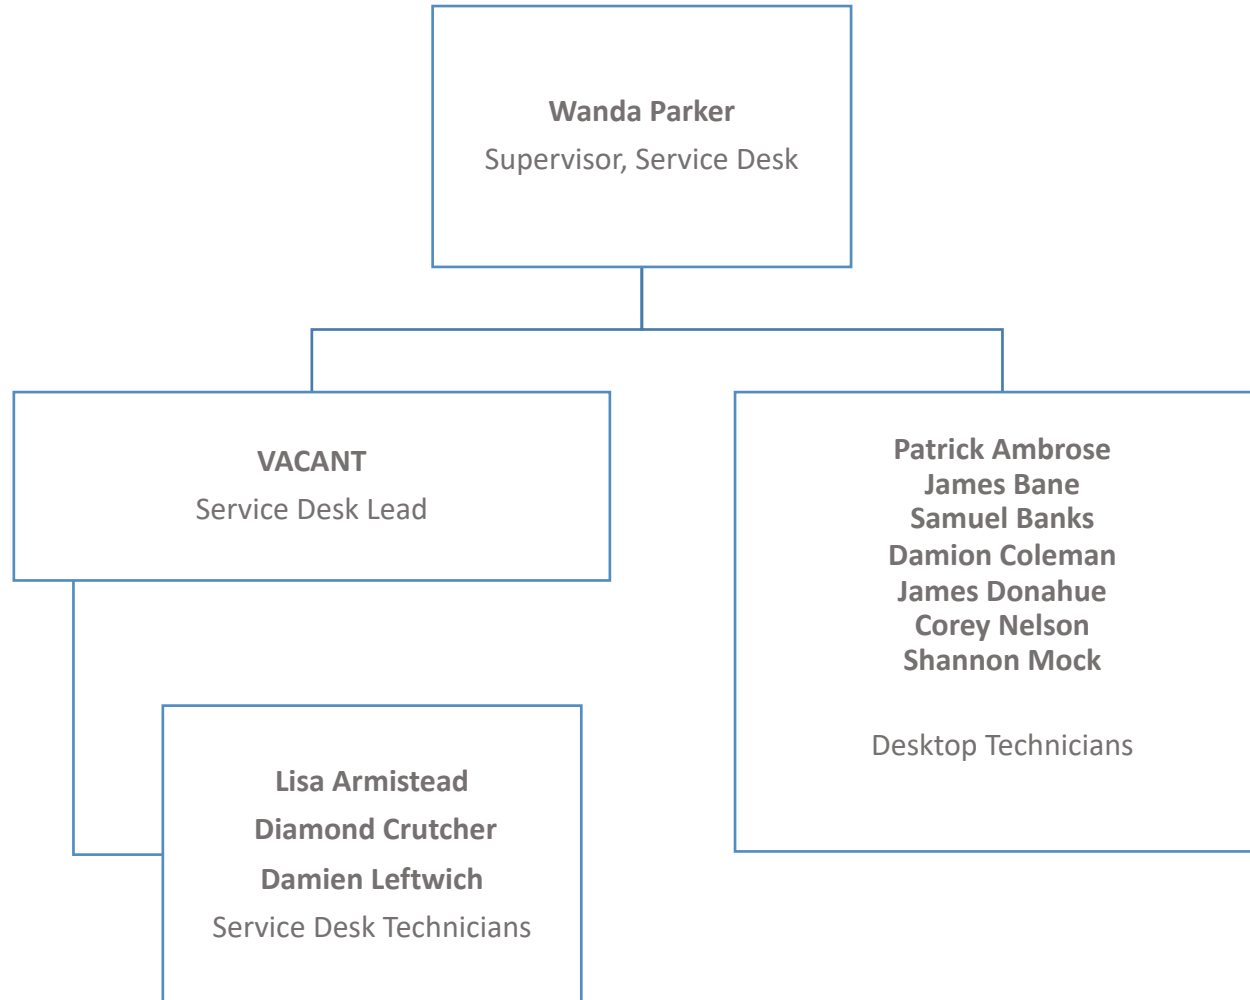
Wanda Parker
Supervisor, Service Desk

VACANT
Service Desk Lead

Lisa Armistead
Diamond Crutcher
Damien Leftwich
Service Desk Technicians

Patrick Ambrose
James Bane
Samuel Banks
Damion Coleman
James Donahue
Corey Nelson
Shannon Mock

Desktop Technicians